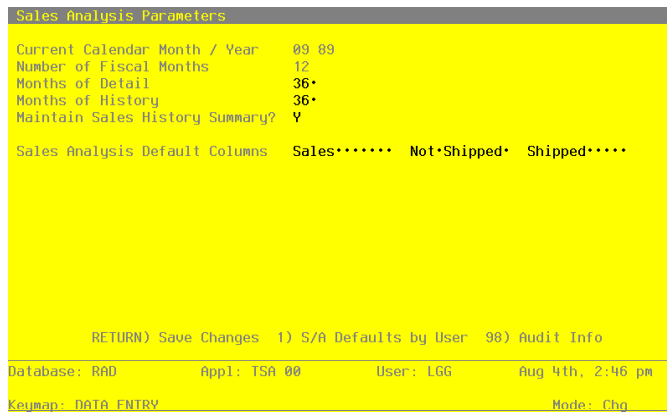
Sales Analysis Parameters

Current Calendar Month / Year 09 89
Number of Fiscal Months 12
Months of Detail 36•
Months of History 36•
Maintain Sales History Summary? Y

Sales Analysis Default Columns Sales••••••• Not•Shipped• Shipped•••••

RETURN) Save Changes 1) S/A Defaults by User 98) Audit Info

Database: RAD Appl: TSA 00 User: LGG Aug 4th, 2:46 pm

Keymap: DATA ENTRY Mode: Chg